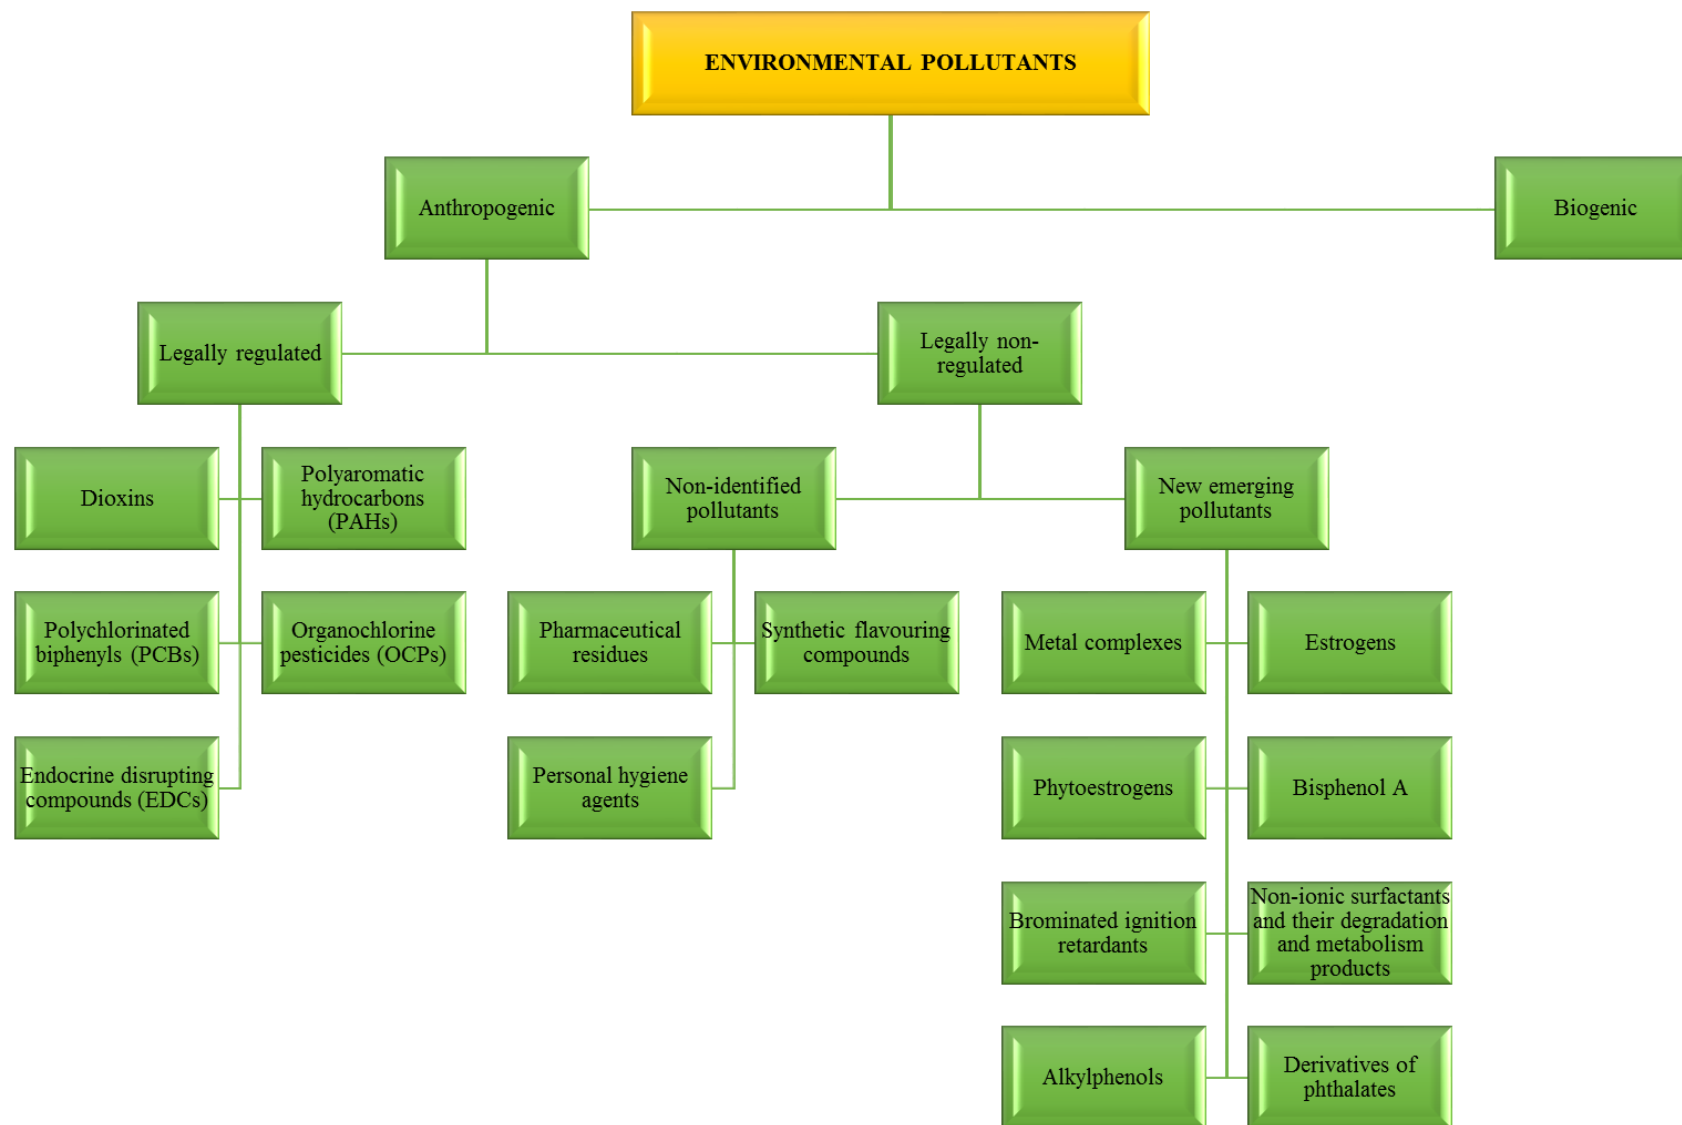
ENVIRONMENTAL POLLUTANTS

Anthropogenic

Biogenic

Legally regulated

Legally non-regulated

Dioxins

Polyaromatic hydrocarbons (PAHs)

Polychlorinated biphenyls (PCBs)

Organochlorine pesticides (OCPs)

Endocrine disrupting compounds (EDCs)

Non-identified pollutants

New emerging pollutants

Pharmaceutical residues

Synthetic flavouring compounds

Personal hygiene agents

Metal complexes

Estrogens

Phytoestrogens

Bisphenol A

Brominated ignition retardants

Non-ionic surfactants and their degradation and metabolism products

Alkylphenols

Derivatives of phthalates